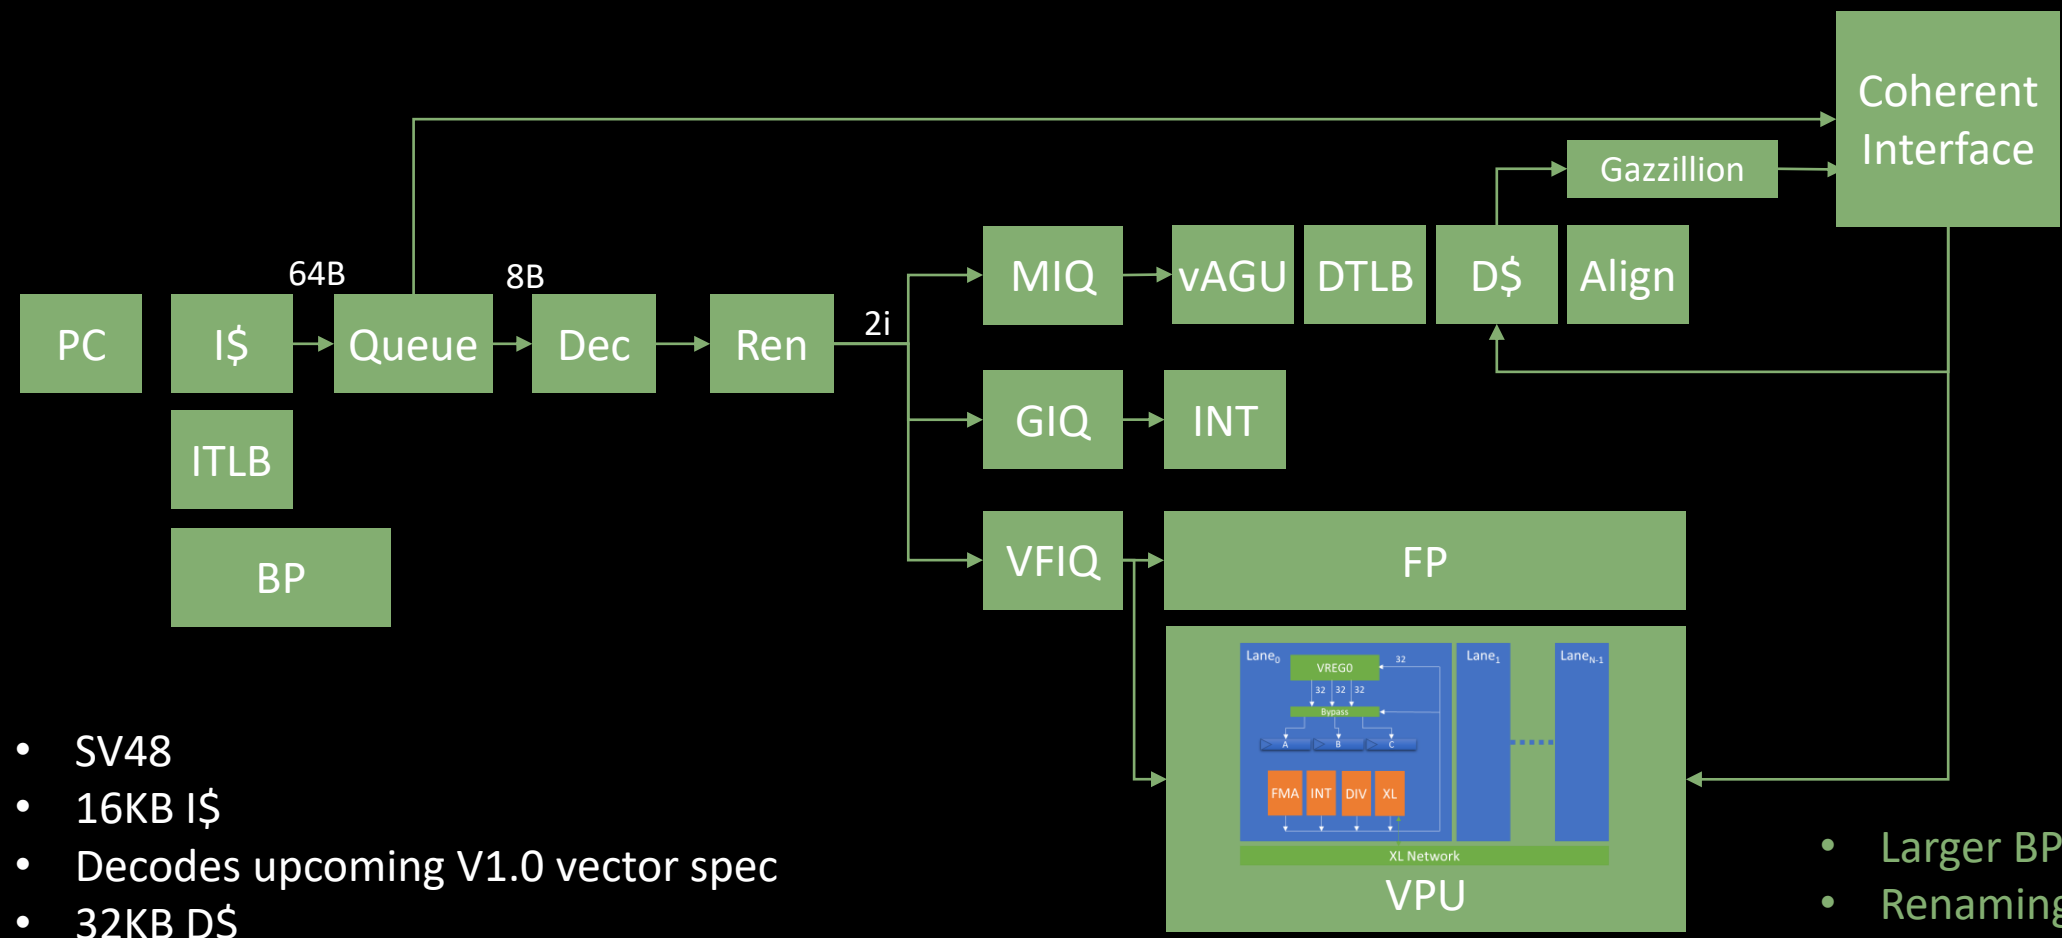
Coherent Interface

Gazzillion

64B

8B

PC

I$

Queue

Dec

Ren

2i

MIQ

vAGU

DTLB

D$

Align

ITLB

GIQ

INT

BP

VFIQ

FP

Lane$_0$

VREG0

32

32 32 32

Bypass

A B C

FMA INT DIV XL

Lane$_1$

Lane$_{N-1}$

XL Network

VPU

• SV48
• 16KB I$
• Decodes upcoming V1.0 vector spec
• 32KB D$

• Larger BP
• Renaming